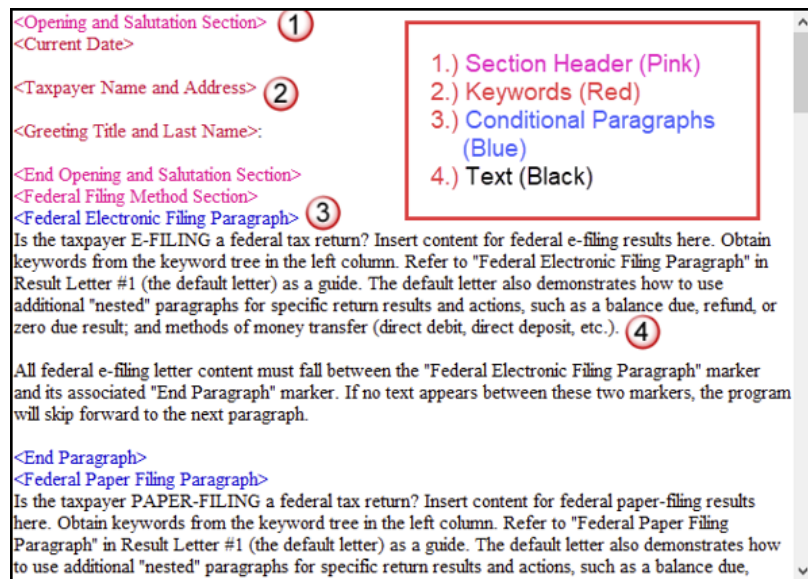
<Opening and Salutation Section> 1
<Current Date>

<Taxpayer Name and Address> 2

<Greeting Title and Last Name>:

<End Opening and Salutation Section>
<Federal Filing Method Section>
<Federal Electronic Filing Paragraph> 3
Is the taxpayer E-FILING a federal tax return? Insert content for federal e-filing results here. Obtain keywords from the keyword tree in the left column. Refer to "Federal Electronic Filing Paragraph" in Result Letter #1 (the default letter) as a guide. The default letter also demonstrates how to use additional "nested" paragraphs for specific return results and actions, such as a balance due, refund, or zero due result; and methods of money transfer (direct debit, direct deposit, etc.). 4

All federal e-filing letter content must fall between the "Federal Electronic Filing Paragraph" marker and its associated "End Paragraph" marker. If no text appears between these two markers, the program will skip forward to the next paragraph.

<End Paragraph>
<Federal Paper Filing Paragraph>
Is the taxpayer PAPER-FILING a federal tax return? Insert content for federal paper-filing results here. Obtain keywords from the keyword tree in the left column. Refer to "Federal Paper Filing Paragraph" in Result Letter #1 (the default letter) as a guide. The default letter also demonstrates how to use additional "nested" paragraphs for specific return results and actions, such as a balance due,

1.) Section Header (Pink)
2.) Keywords (Red)
3.) Conditional Paragraphs (Blue)
4.) Text (Black)